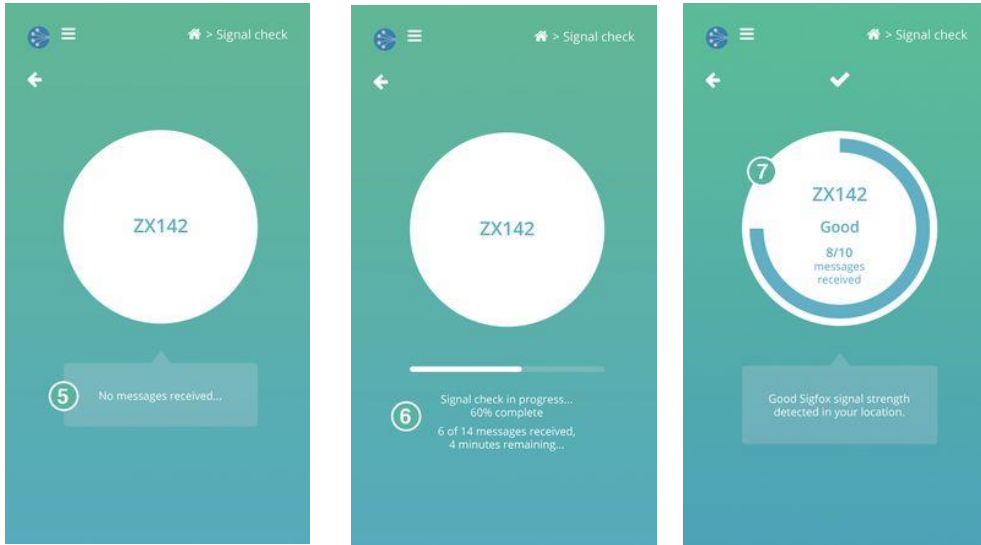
> Signal check

ZX142

5

No messages received...

> Signal check

ZX142

Signal check in progress...
60% complete

6

6 of 14 messages received,
4 minutes remaining...

> Signal check

7

ZX142

Good

8/10
messages
received

Good Sigfox signal strength detected in your location.